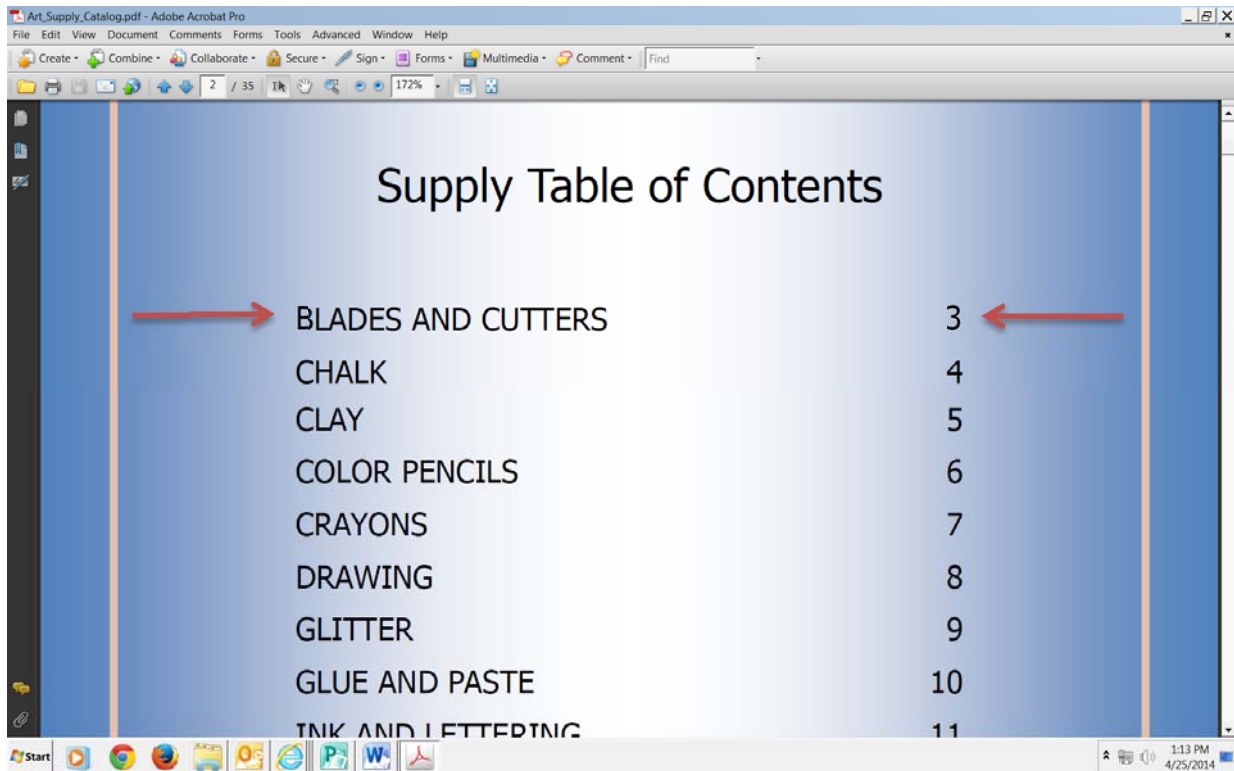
Art_Supply_Catalog.pdf - Adobe Acrobat Pro
File Edit View Document Comments Forms Tools Advanced Window Help
Create · Combine · Collaborate · Secure · Sign · Forms · Multimedia · Comment · Find
2 / 35 172%

Supply Table of Contents

| | |
|---|---|
| BLADES AND CUTTERS | 3 |
| CHALK | 4 |
| CLAY | 5 |
| COLOR PENCILS | 6 |
| CRAYONS | 7 |
| DRAWING | 8 |
| GLITTER | 9 |
| GLUE AND PASTE | 10 |
| INK AND LETTERING | 11 |

Start
1:13 PM
4/25/2014